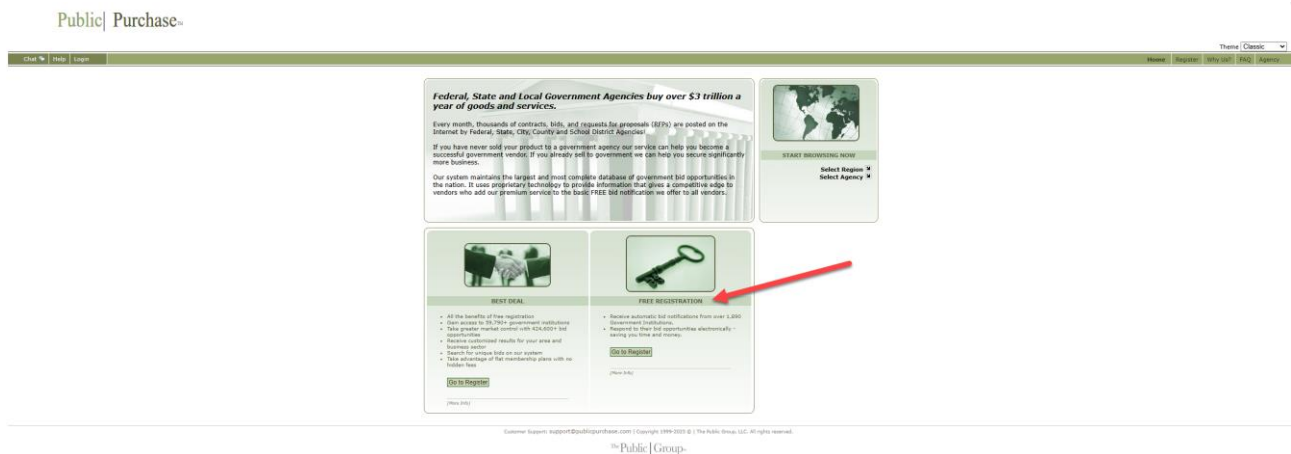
Public| Purchase™

Theme Classic

Chat Help Login

Home Register Why Us? FAQ Agency

Federal, State and Local Government Agencies buy over $3 trillion a year of goods and services.

Every month, thousands of contracts, bids, and requests for proposals (RFPs) are posted on the Internet by Federal, State, City, County and School District Agencies!

If you have never sold your product to a government agency our service can help you become a successful government vendor. If you already sell to government we can help you secure significantly more business.

Our system maintains the largest and most complete database of government bid opportunities in the nation. It uses proprietary technology to provide information that gives a competitive edge to vendors who add our premium service to the basic FREE bid notification we offer to all vendors.

START BROWSING NOW

Select Region
Select Agency

BEST DEAL

- All the benefits of free registration
- Gain access to 39,790+ government institutions
- Take greater market control with 424,600+ bid opportunities
- Receive customized results for your area and business sector
- Search for unique bids on our system
- Take advantage of flat membership plans with no hidden fees

Go to Register

(More Info)

FREE REGISTRATION

- Receive automatic bid notifications from over 1,850 Government Institutions.
- Respond to their bid opportunities electronically - saving you time and money.

Go to Register

(More Info)

Customer Support: support@publicpurchase.com | Copyright 1999-2023 © | The Public Group, LLC. All rights reserved.

The Public | Group